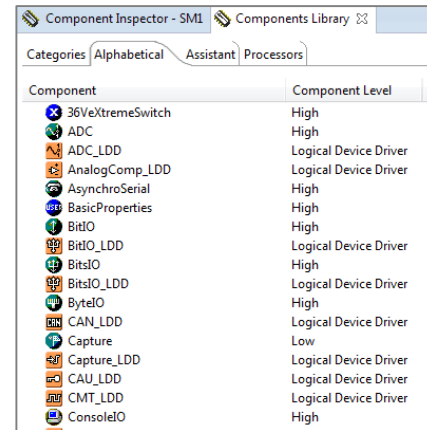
Component Inspector - SM1 Components Library ☒

Categories Alphabetical Assistant Processors

| Component | Component Level |
|---|---|
| 36VeXtremeSwitch | High |
| ADC | High |
| ADC_LDD | Logical Device Driver |
| AnalogComp_LDD | Logical Device Driver |
| AsynchroSerial | High |
| BasicProperties | High |
| BitIO | High |
| BitIO_LDD | Logical Device Driver |
| BitsIO | High |
| BitsIO_LDD | Logical Device Driver |
| ByteIO | High |
| CAN_LDD | Logical Device Driver |
| Capture | Low |
| Capture_LDD | Logical Device Driver |
| CAU_LDD | Logical Device Driver |
| CMT_LDD | Logical Device Driver |
| ConsoleIO | High |